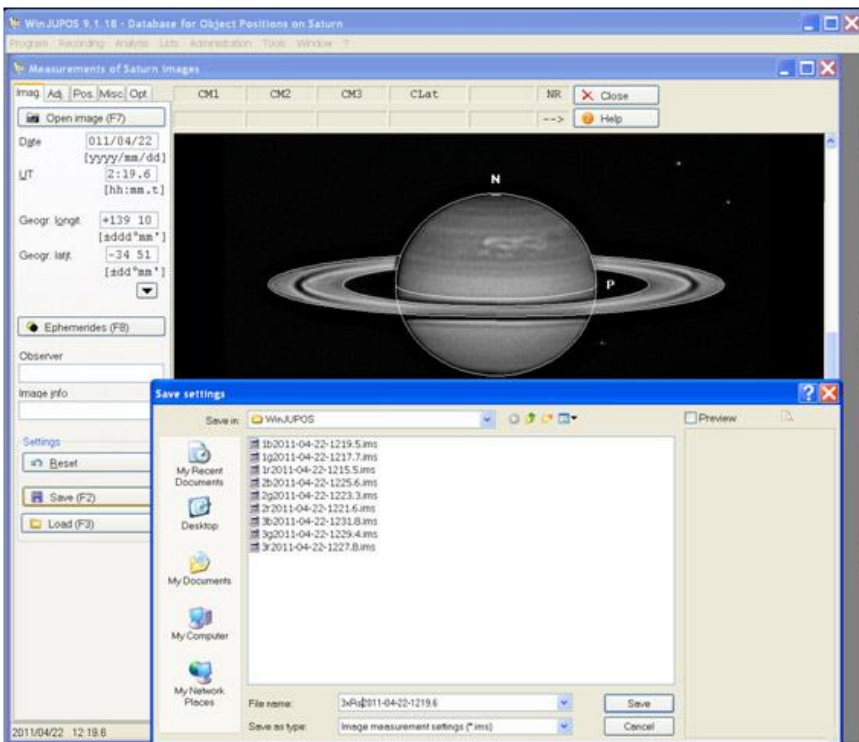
WinJUPOS 9.1.18 - Database for Object Positions on Saturn

Program Recording Analysis Lists Administration Tools Window ?

Measurements of Saturn Images

Imag. Adj. Pos. Misc Opt.

CM1 CM2 CM3 CLat NR Close

--> Help

Open image (F7)

Date 011/04/22 [yyyy/mm/dd]

UT 2:19.6 [hh:mm.t]

Geogr. longit. +139 10 [±ddd°mm']

Geogr. latit. -34 51 [±dd°mm']

Ephemerides (F8)

Observer

Image info

Settings

Reset

Save (F2)

Load (F3)

2011/04/22 12:19.6

N

P

Save settings

Save in: WinJUPOS

Preview

My Recent Documents

Desktop

My Documents

My Computer

My Network Places

1b2011-04-22-1219.5.ims
1g2011-04-22-1217.7.ims
1r2011-04-22-1215.5.ims
2b2011-04-22-1225.6.ims
2g2011-04-22-1223.3.ims
2r2011-04-22-1221.6.ims
3b2011-04-22-1231.8.ims
3g2011-04-22-1229.4.ims
3r2011-04-22-1227.8.ims

File name: 3xRs2011-04-22-1219.6

Save as type: Image measurement settings (*.ims)

Save

Cancel